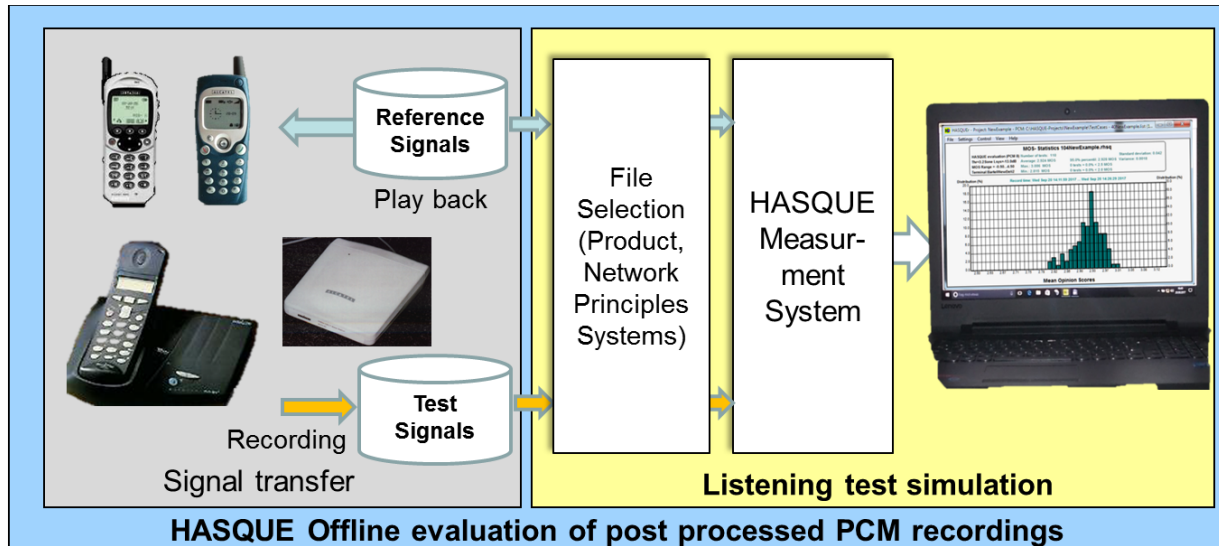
Reference Signals

Play back

File Selection (Product, Network Principles Systems)

HASQUE Measurment System

MOS- Statistics

Mean Opinion Scores

Test Signals

Recording

Signal transfer

Listening test simulation

HASQUE Offline evaluation of post processed PCM recordings